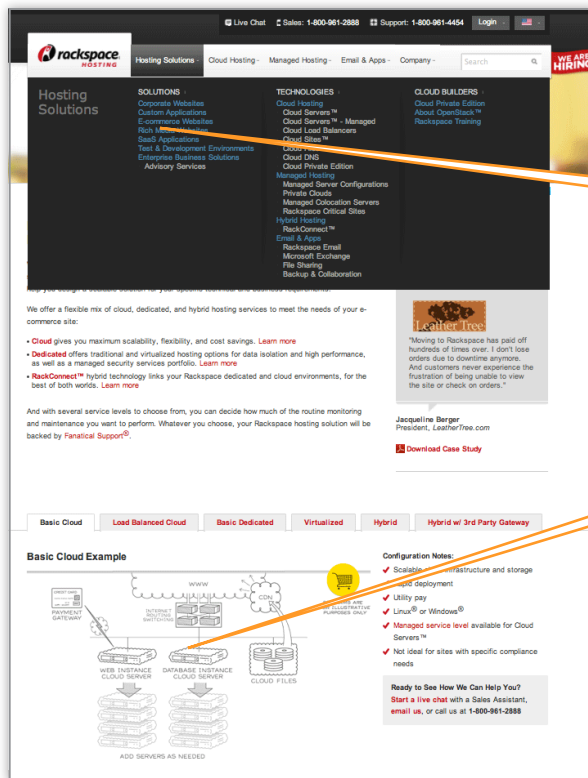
Live Chat | Sales: 1-800-961-2888 | Support: 1-800-961-4454 | Login | 

rackspace HOSTING

Hosting Solutions | Cloud Hosting | Managed Hosting | Email & Apps | Company | Search

WE ARE HIRING

Hosting Solutions

SOLUTIONS
Corporate Websites
Custom Applications
E-commerce Websites
Rich Media Websites
SaaS Applications
Test & Development Environments
Enterprise Business Solutions
Advisory Services

TECHNOLOGIES
Cloud Hosting
Cloud Servers™
Cloud Servers™ - Managed
Cloud Load Balancers
Cloud Sites™
Cloud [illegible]
Cloud DNS
Cloud Private Edition
Managed Hosting
Managed Server Configurations
Private Clouds
Managed Colocation Servers
Rackspace Critical Sites
Hybrid Hosting
RackConnect™
Email & Apps
Rackspace Email
Microsoft Exchange
File Sharing
Backup & Collaboration

CLOUD BUILDERS
Cloud Private Edition
About OpenStack™
Rackspace Training

help you design a scalable solution for your specific technical and business requirements.

We offer a flexible mix of cloud, dedicated, and hybrid hosting services to meet the needs of your e-commerce site:

• Cloud gives you maximum scalability, flexibility, and cost savings. Learn more
• Dedicated offers traditional and virtualized hosting options for data isolation and high performance, as well as a managed security services portfolio. Learn more
• RackConnect™ hybrid technology links your Rackspace dedicated and cloud environments, for the best of both worlds. Learn more

And with several service levels to choose from, you can decide how much of the routine monitoring and maintenance you want to perform. Whatever you choose, your Rackspace hosting solution will be backed by Fanatical Support®.

Leather Tree

"Moving to Rackspace has paid off hundreds of times over. I don't lose orders due to downtime anymore. And customers never experience the frustration of being unable to view the site or check on orders."

Jacqueline Berger
President, LeatherTree.com

Download Case Study

Basic Cloud | Load Balanced Cloud | Basic Dedicated | Virtualized | Hybrid | Hybrid w/ 3rd Party Gateway

Basic Cloud Example

PAYMENT GATEWAY
WWW
INTERNET ROUTING SWITCHING
CDN
DIAGRAMS ARE FOR ILLUSTRATIVE PURPOSES ONLY
WEB INSTANCE CLOUD SERVER
DATABASE INSTANCE CLOUD SERVER
CLOUD FILES
ADD SERVERS AS NEEDED

Configuration Notes:
✓ Scalable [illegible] infrastructure and storage
✓ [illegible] deployment
✓ Utility pay
✓ Linux® or Windows®
✓ Managed service level available for Cloud Servers™
✓ Not ideal for sites with specific compliance needs

Ready to See How We Can Help You?
Start a live chat with a Sales Assistant, email us, or call us at 1-800-961-2888